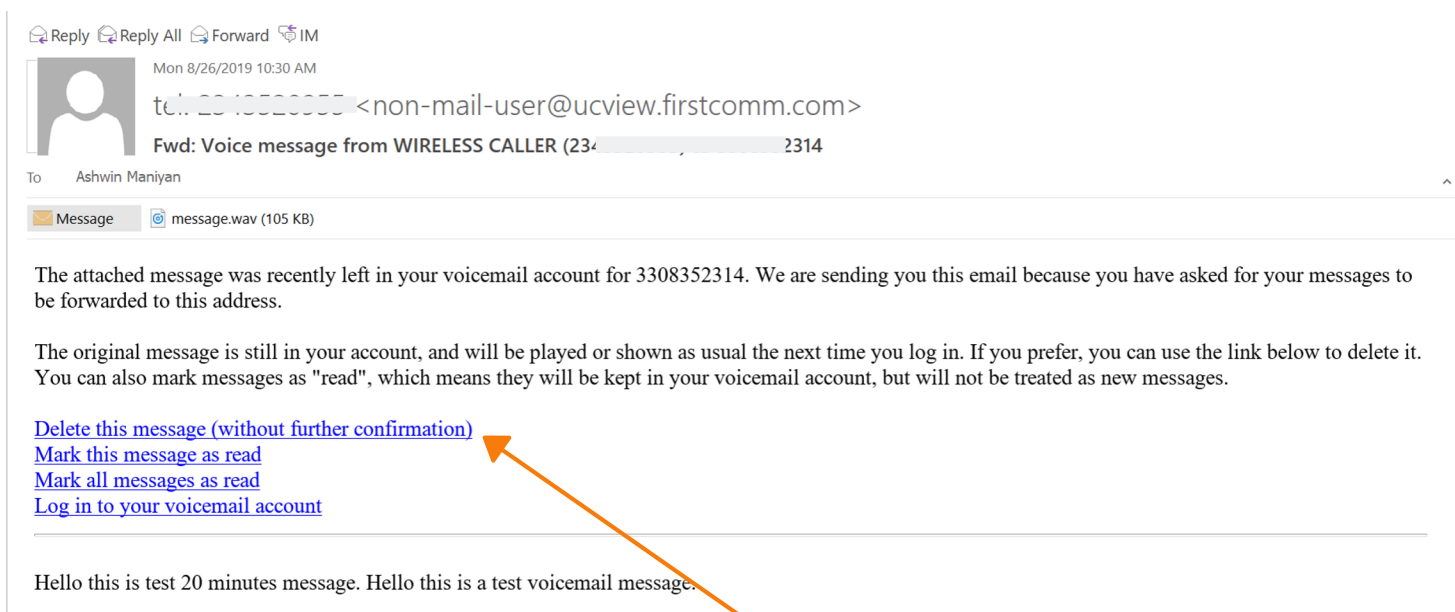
Reply Reply All Forward IM

Mon 8/26/2019 10:30 AM

te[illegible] <non-mail-user@ucview.firstcomm.com>

Fwd: Voice message from WIRELESS CALLER (234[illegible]2314

To Ashwin Maniyan

Message message.wav (105 KB)

The attached message was recently left in your voicemail account for 3308352314. We are sending you this email because you have asked for your messages to be forwarded to this address.

The original message is still in your account, and will be played or shown as usual the next time you log in. If you prefer, you can use the link below to delete it. You can also mark messages as "read", which means they will be kept in your voicemail account, but will not be treated as new messages.

Delete this message (without further confirmation)
Mark this message as read
Mark all messages as read
Log in to your voicemail account

Hello this is test 20 minutes message. Hello this is a test voicemail message.